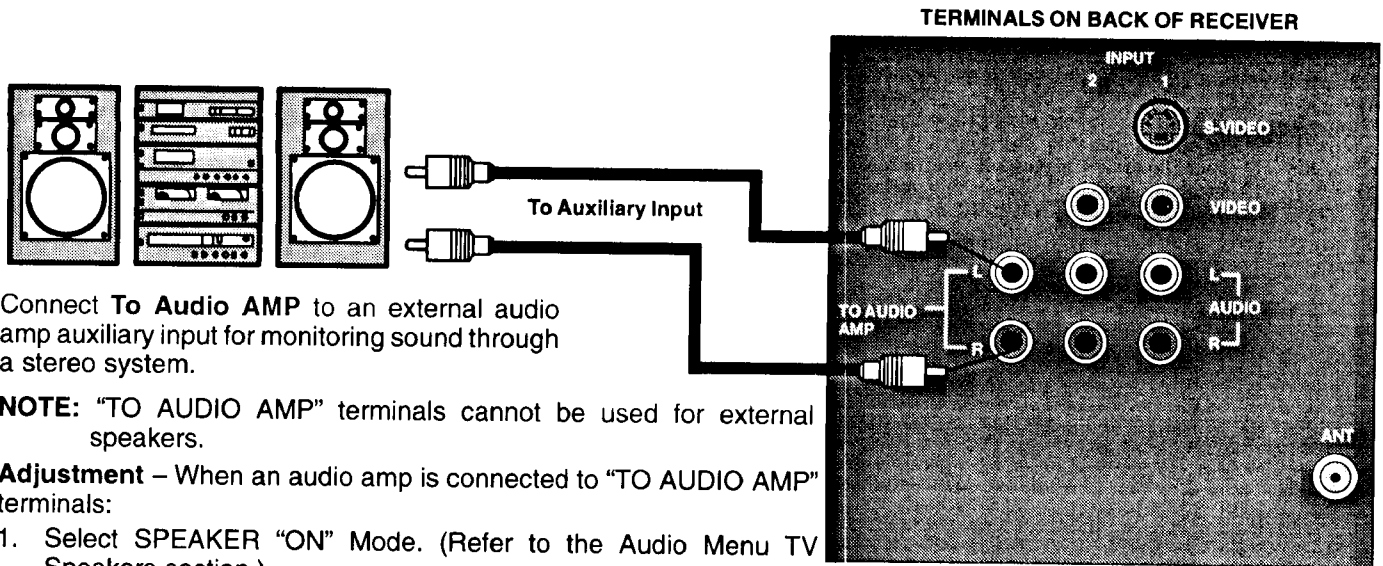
TERMINALS ON BACK OF RECEIVER

INPUT
2 1

S-VIDEO

VIDEO

To Auxiliary Input

TO AUDIO AMP

L

R

L
AUDIO
R

ANT

Connect **To Audio AMP** to an external audio amp auxiliary input for monitoring sound through a stereo system.

**NOTE:** "TO AUDIO AMP" terminals cannot be used for external speakers.

**Adjustment** – When an audio amp is connected to "TO AUDIO AMP" terminals:

1. Select SPEAKER "ON" Mode. (Refer to the Audio Menu TV Speakers section.)